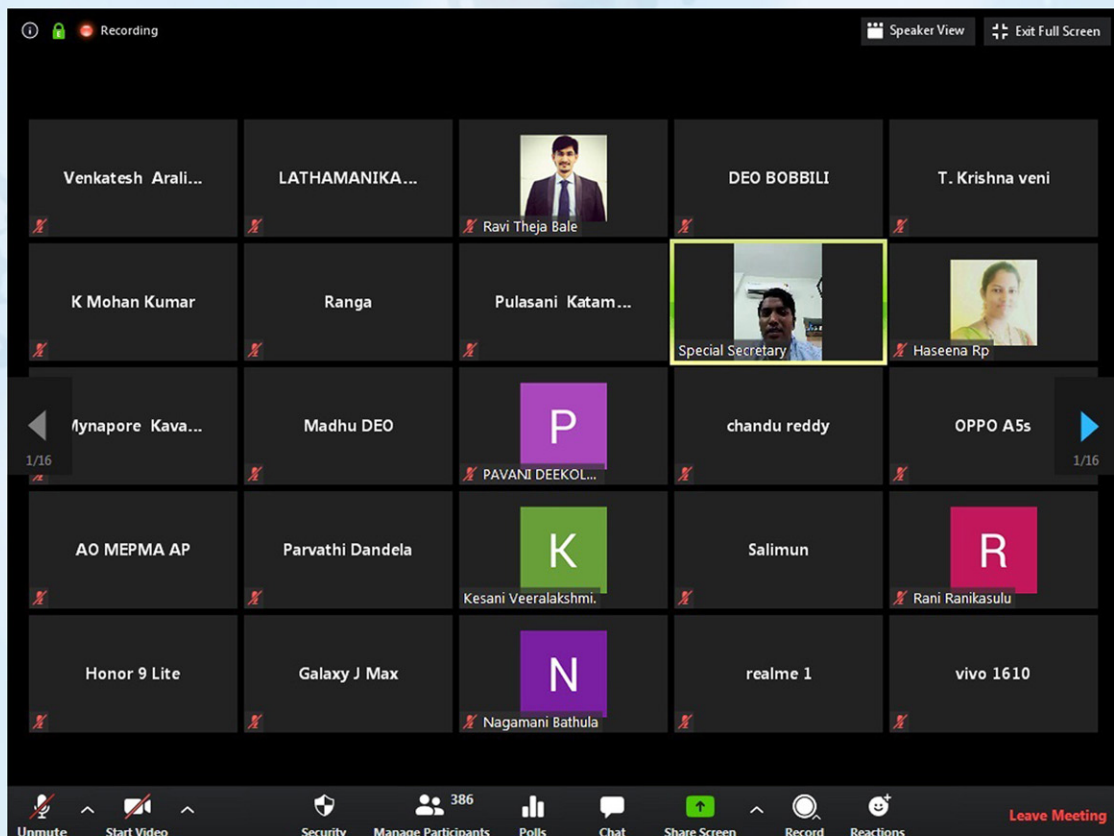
Recording

Speaker View

Exit Full Screen

Venkatesh Arali...

LATHAMANIKA...

Ravi Theja Bale

DEO BOBBILI

T. Krishna veni

K Mohan Kumar

Ranga

Pulasani Katam...

Special Secretary

Haseena Rp

Mynapore Kava...

1/16

Madhu DEO

P

PAVANI DEEKOL...

chandu reddy

OPPO A5s

1/16

AO MEPMA AP

Parvathi Dandela

K

Kesani Veeralakshmi.

Salimun

R

Rani Ranikasulu

Honor 9 Lite

Galaxy J Max

N

Nagamani Bathula

realme 1

vivo 1610

Unmute

Start Video

Security

386

Manage Participants

Polls

Chat

Share Screen

Record

Reactions

Leave Meeting